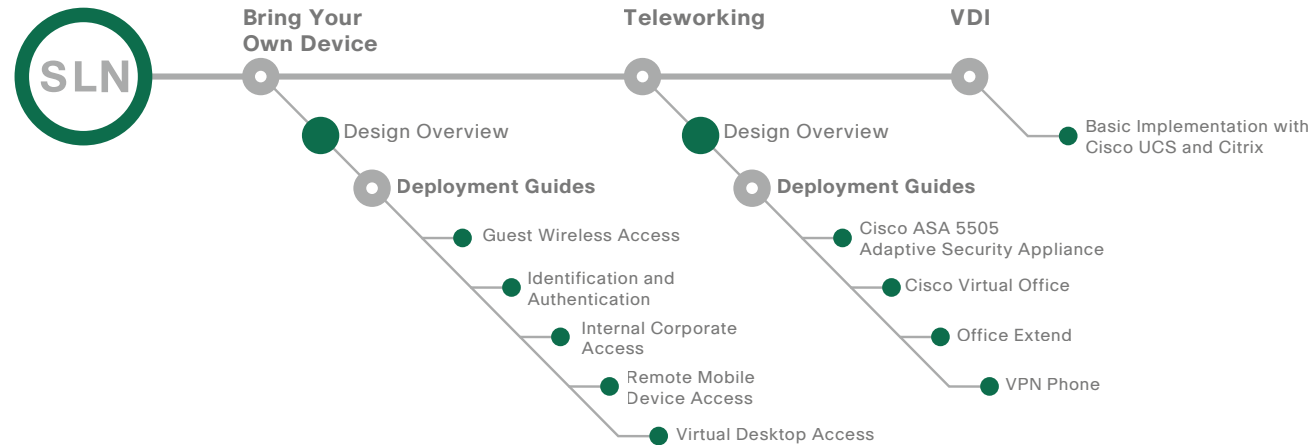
SLN

Bring Your Own Device

Design Overview

Deployment Guides

Guest Wireless Access

Identification and Authentication

Internal Corporate Access

Remote Mobile Device Access

Virtual Desktop Access

Teleworking

Design Overview

Deployment Guides

Cisco ASA 5505 Adaptive Security Appliance

Cisco Virtual Office

Office Extend

VPN Phone

VDI

Basic Implementation with Cisco UCS and Citrix